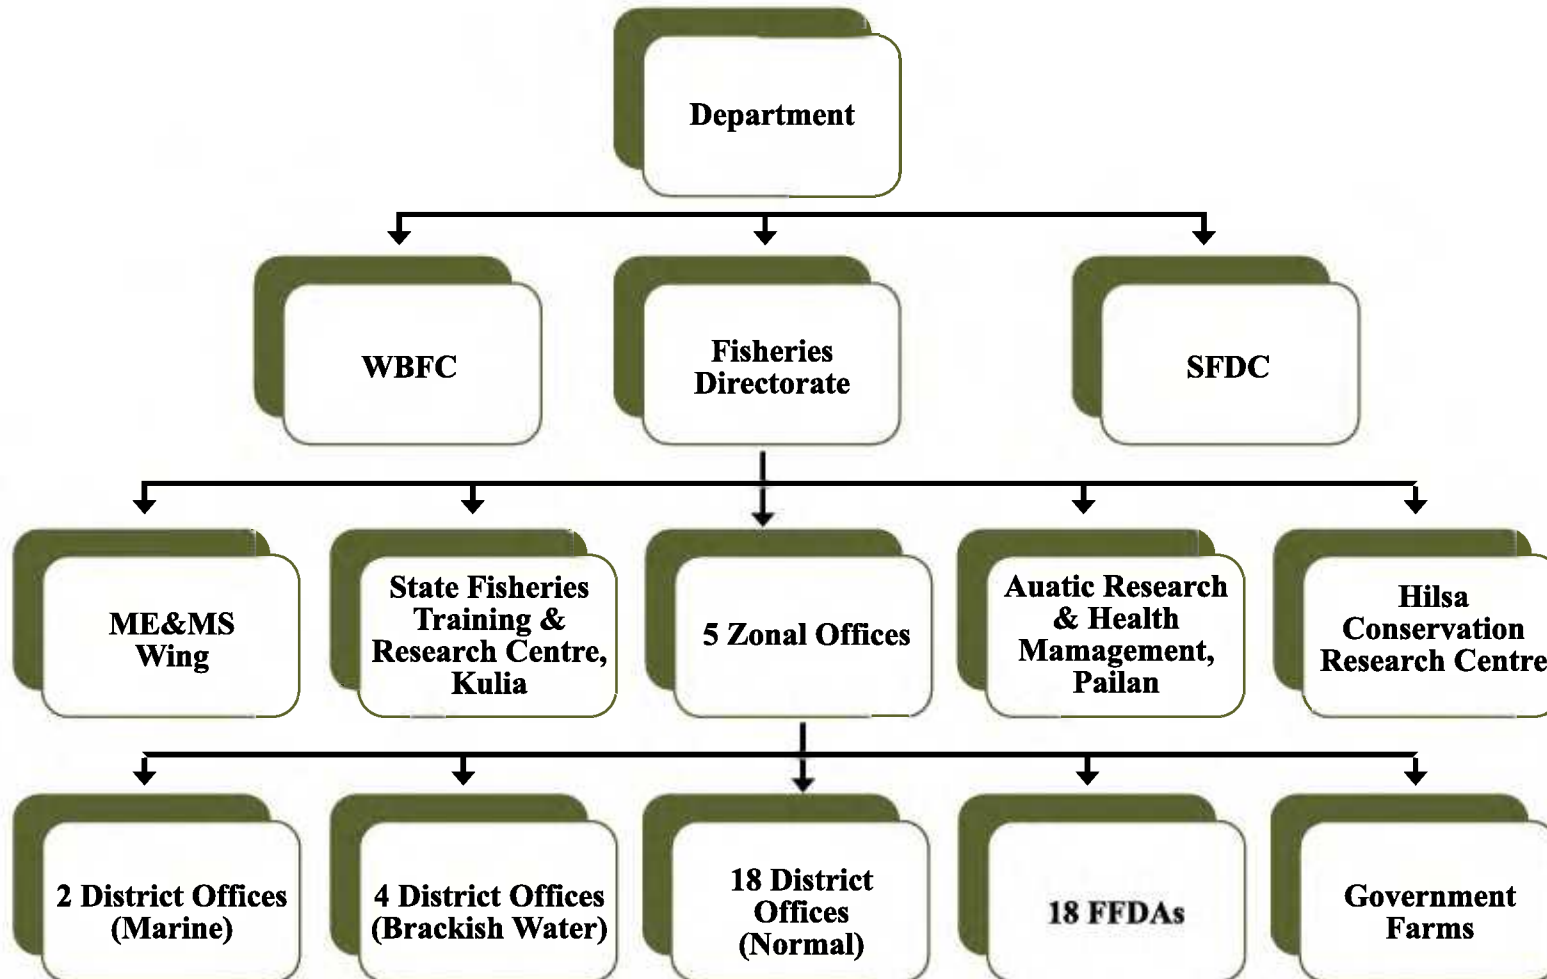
Department

WBFC

Fisheries Directorate

SFDC

ME&MS Wing

State Fisheries Training & Research Centre, Kulia

5 Zonal Offices

Auatic Research & Health Mamagement, Pailan

Hilsa Conservation Research Centre

2 District Offices (Marine)

4 District Offices (Brackish Water)

18 District Offices (Normal)

18 FFDAs

Government Farms